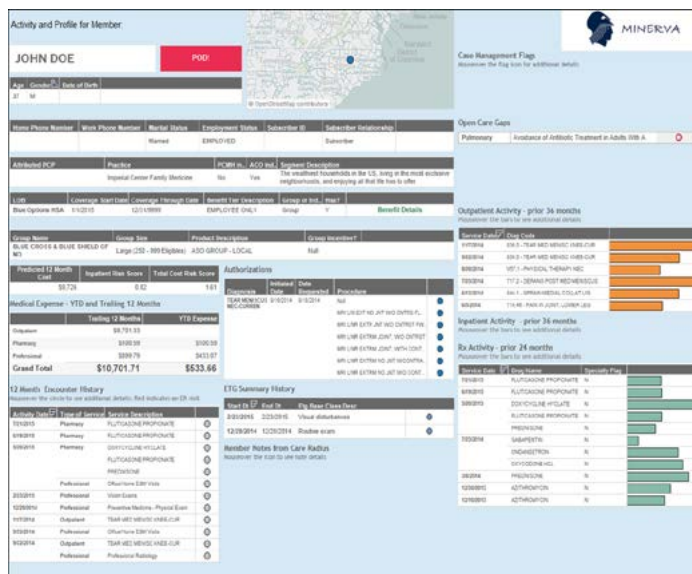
Activity and Profile for Member

MINERVA

JOHN DOE

PDF

Age | Gender | Date of Birth
37 | M |

© OpenStreetMap contributors

Case Management Flags

Open Care Gaps

Pulmonary | Avoidance of Antibiotic Treatment in Adults With A

| Home Phone Number | Work Phone Number | Marital Status | Employment Status | Subscriber ID | Subscriber Relationship |
|---|---|---|---|---|---|
| | | Married | EMPLOYED | | Subscriber |

| Attributed PCP | Practice | PCMH in... | ACO ind... | Segment Description |
|---|---|---|---|---|
| | Imperial Center Family Medicine | No | Yes | The wealthiest households in the U.S. living in the most exclusive neighborhoods, and enjoying all that life has to offer |

| LOB | Coverage Start Date | Coverage Through Date | Benefit Tier Description | Group or Ind... | Hsa? | |
|---|---|---|---|---|---|---|
| Blue Options HSA | 1/1/2015 | 12/31/9999 | EMPLOYEE ONLY | Group | Y | Benefit Details |

| Group Name | Group Size | Product Description | Group Incentive? |
|---|---|---|---|
| BLUE CROSS & BLUE SHIELD OF NC | Large (250 - 999 Eligibles) | ASO GROUP - LOCAL | Null |

| Predicted 12 Month Cost | Inpatient Risk Score | Total Cost Risk Score |
|---|---|---|
| $8,726 | 0.82 | 1.61 |

Outpatient Activity - prior 36 months

Medical Expense - YTD and Trailing 12 Months

| | Trailing 12 Months | YTD Expense |
|---|---|---|
| Outpatient | $9,701.93 | |
| Pharmacy | $100.59 | $100.59 |
| Professional | $899.79 | $433.07 |
| Grand Total | $10,701.71 | $533.66 |

Authorizations

| Diagnosis | Initiated Date | Date Requested | Procedure |
|---|---|---|---|
| TEAR MENISCUS MED-CURREN | 8/16/2014 | 8/16/2014 | Null |

12 Month Encounter History

| Activity Date | Type of Service | Service Description |
|---|---|---|
| 7/21/2015 | Pharmacy | FLUTICASONE PROPIONATE |
| 7/21/2015 | Pharmacy | FLUTICASONE PROPIONATE |
| 6/30/2015 | Pharmacy | DOXYCYCLINE HYCLATE |
| | | FLUTICASONE PROPIONATE |
| | | PREDNISONE |
| | Professional | Office/home E&M Visits |
| 2/23/2015 | Professional | Vision Exams |
| 12/29/2014 | Professional | Preventive Medicine - Physical Exam |
| 11/7/2014 | Outpatient | TEAR MED MENISC KNEE-CUR |
| 9/10/2014 | Professional | Office/home E&M Visits |
| 9/3/2014 | Outpatient | TEAR MED MENISC KNEE-CUR |
| | Professional | Professional Radiology |

ETG Summary History

| Start Dt | End Dt | Etg Base Class Desc |
|---|---|---|
| 2/23/2015 | 2/23/2015 | Visual disturbances |
| 12/29/2014 | 12/29/2014 | Routine exam |

Member Notes from Care Radius

Inpatient Activity - prior 36 months

Rx Activity - prior 24 months

| Service Date | Drug Name | Specialty Flag |
|---|---|---|
| 7/21/2015 | FLUTICASONE PROPIONATE | N |
| 6/30/2015 | FLUTICASONE PROPIONATE | N |
| | DOXYCYCLINE HYCLATE | N |
| | FLUTICASONE PROPIONATE | N |
| | PREDNISONE | N |
| 7/23/2014 | GABAPENTIN | N |
| | ONDANSETRON | N |
| | OXYCODONE HCL | N |
| 2/6/2014 | PREDNISONE | N |
| 12/30/2013 | AZITHROMYCIN | N |
| 12/18/2013 | AZITHROMYCIN | N |